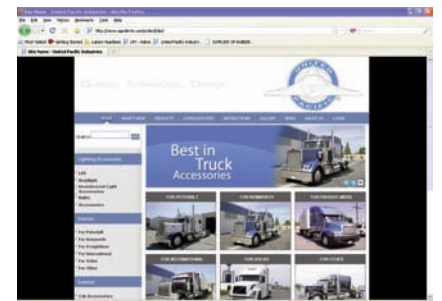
Site Name - United Pacific Industries - Mozilla Firefox
File Edit View History Bookmarks Tools Help
Site Name - United Pacific Industries
Quality Knowledge Design
UNITED PACIFIC
SEARCH
Lighting Accessories
LED
Headlight
Incandescent Light
Accessories
Bulbs
Accessories
Best in Truck Accessories
FOR PETERBILT
FOR KENWORTH
FOR FREIGHTLINER
FOR INTERNATIONAL
FOR VOLVO
FOR OTHER